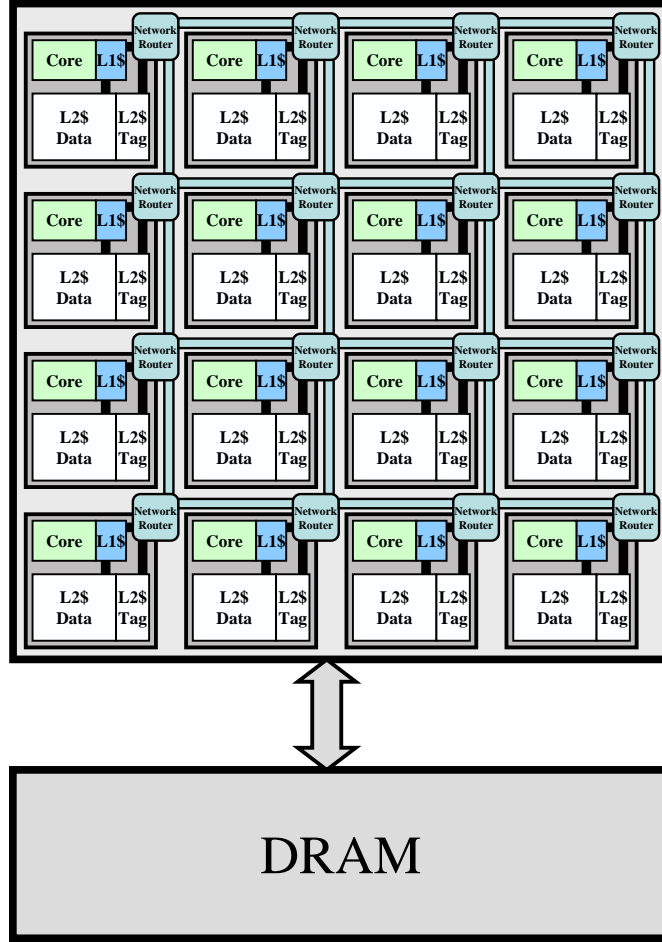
Network Router
Core L1$
L2$ Data
L2$ Tag

Network Router
Core L1$
L2$ Data
L2$ Tag

Network Router
Core L1$
L2$ Data
L2$ Tag

Network Router
Core L1$
L2$ Data
L2$ Tag

Network Router
Core L1$
L2$ Data
L2$ Tag

Network Router
Core L1$
L2$ Data
L2$ Tag

Network Router
Core L1$
L2$ Data
L2$ Tag

Network Router
Core L1$
L2$ Data
L2$ Tag

Network Router
Core L1$
L2$ Data
L2$ Tag

Network Router
Core L1$
L2$ Data
L2$ Tag

Network Router
Core L1$
L2$ Data
L2$ Tag

Network Router
Core L1$
L2$ Data
L2$ Tag

Network Router
Core L1$
L2$ Data
L2$ Tag

Network Router
Core L1$
L2$ Data
L2$ Tag

Network Router
Core L1$
L2$ Data
L2$ Tag

Network Router
Core L1$
L2$ Data
L2$ Tag

DRAM